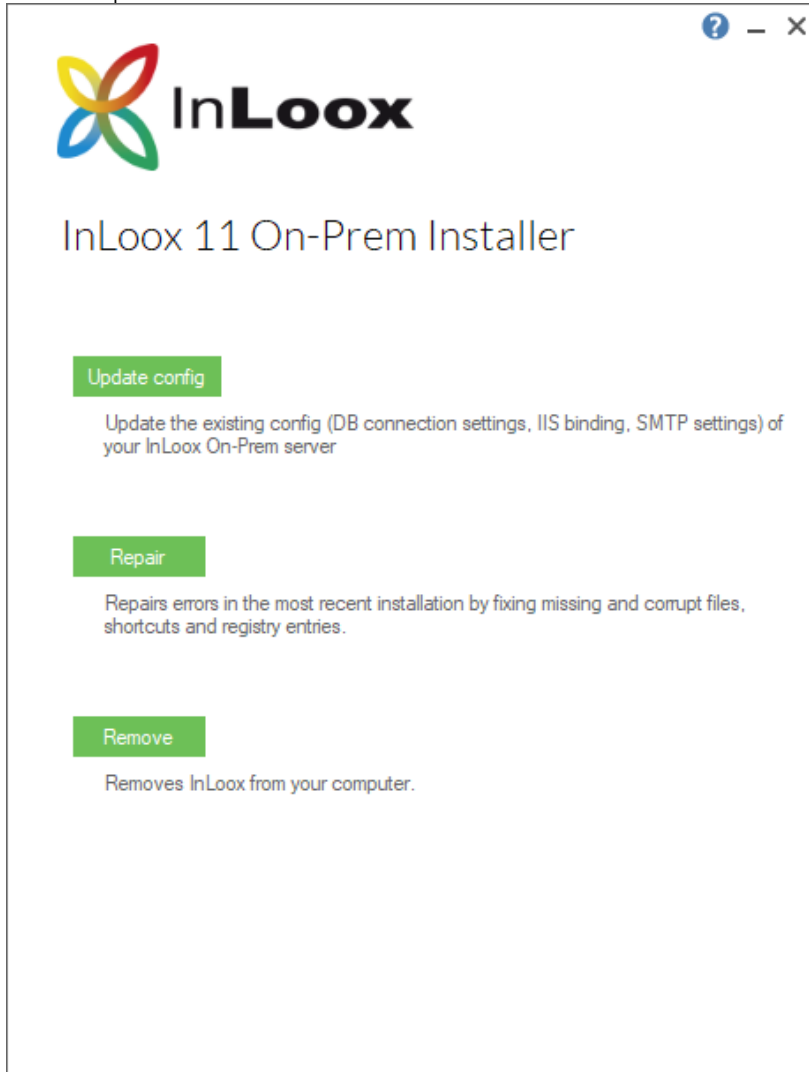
? – ×

InLoox

InLoox 11 On-Prem Installer

Update config

Update the existing config (DB connection settings, IIS binding, SMTP settings) of your InLoox On-Prem server

Repair

Repairs errors in the most recent installation by fixing missing and corrupt files, shortcuts and registry entries.

Remove

Removes InLoox from your computer.